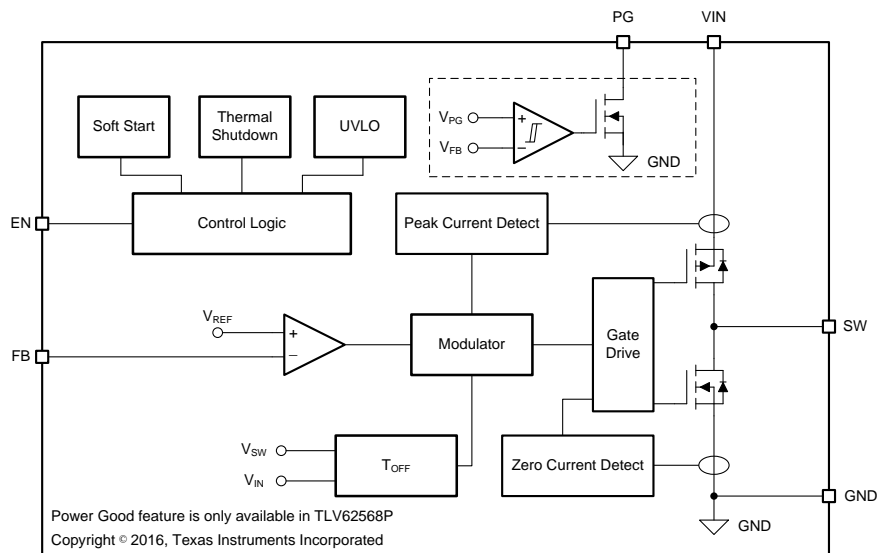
PG
VIN
Soft Start
Thermal Shutdown
UVLO
$V_{PG}$
+
$V_{FB}$
−
GND
EN
Control Logic
Peak Current Detect
$V_{REF}$
+
FB
−
Modulator
Gate Drive
SW
$V_{SW}$
$V_{IN}$
$T_{OFF}$
Zero Current Detect
GND
Power Good feature is only available in TLV62568P
GND
Copyright © 2016, Texas Instruments Incorporated